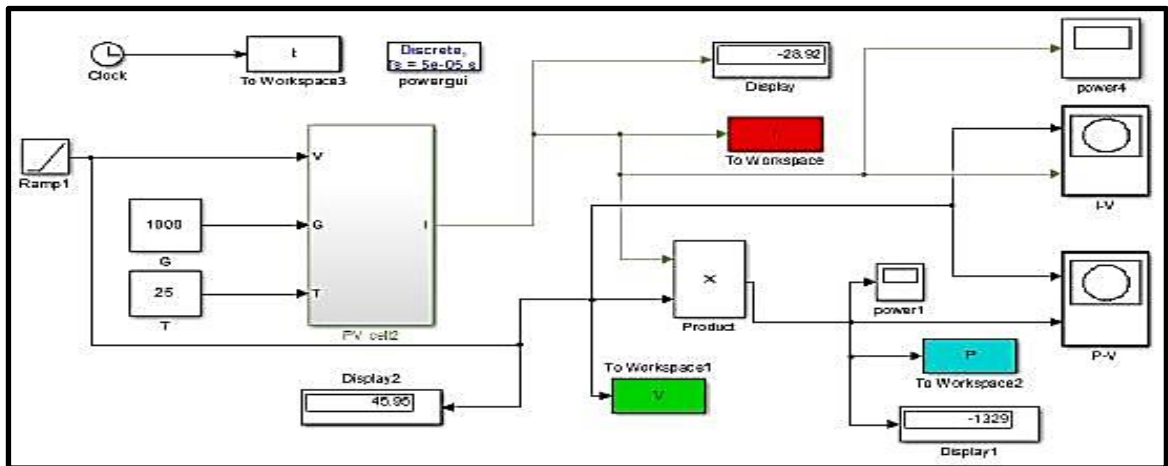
Clock

t

To Workspace3

Discrete,
Ts = 5e-05 s

powergui

-28.92

Display

power4

Ramp1

V

G

T

I

PV cell2

I

To Workspace

I-V

1000

G

25

T

X

Product

power1

P-V

P

To Workspace2

Display2

45.95

To Workspace1

V

-1329

Display1